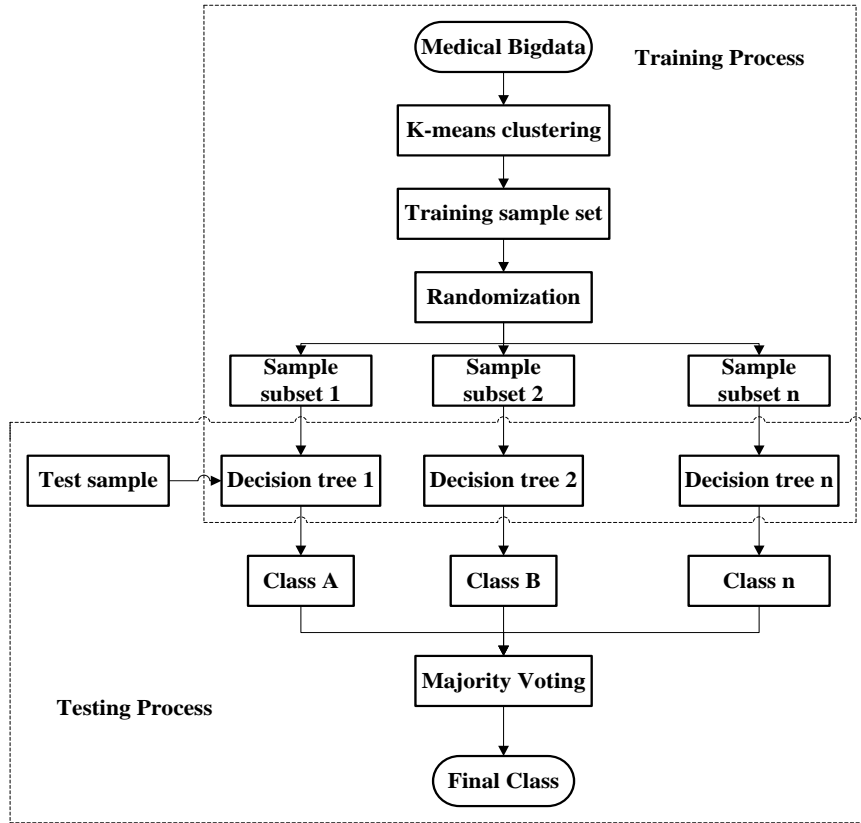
Medical Bigdata

Training Process

K-means clustering

Training sample set

Randomization

Sample subset 1

Sample subset 2

Sample subset n

Test sample

Decision tree 1

Decision tree 2

Decision tree n

Class A

Class B

Class n

Majority Voting

Testing Process

Final Class